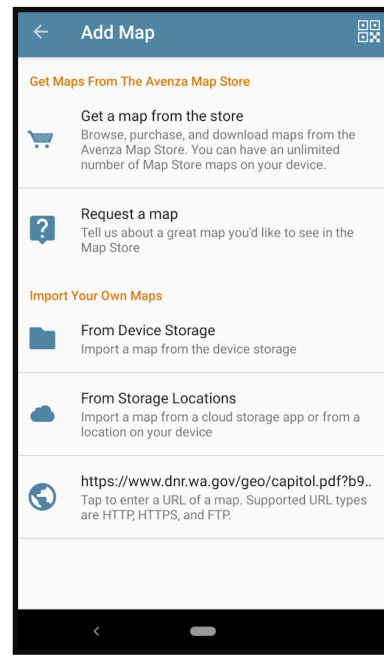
Add Map

Get Maps From The Avenza Map Store

Get a map from the store
Browse, purchase, and download maps from the Avenza Map Store. You can have an unlimited number of Map Store maps on your device.

Request a map
Tell us about a great map you'd like to see in the Map Store

Import Your Own Maps

From Device Storage
Import a map from the device storage

From Storage Locations
Import a map from a cloud storage app or from a location on your device

https://www.dnr.wa.gov/geo/capitol.pdf?b9..
Tap to enter a URL of a map. Supported URL types are HTTP, HTTPS, and FTP.